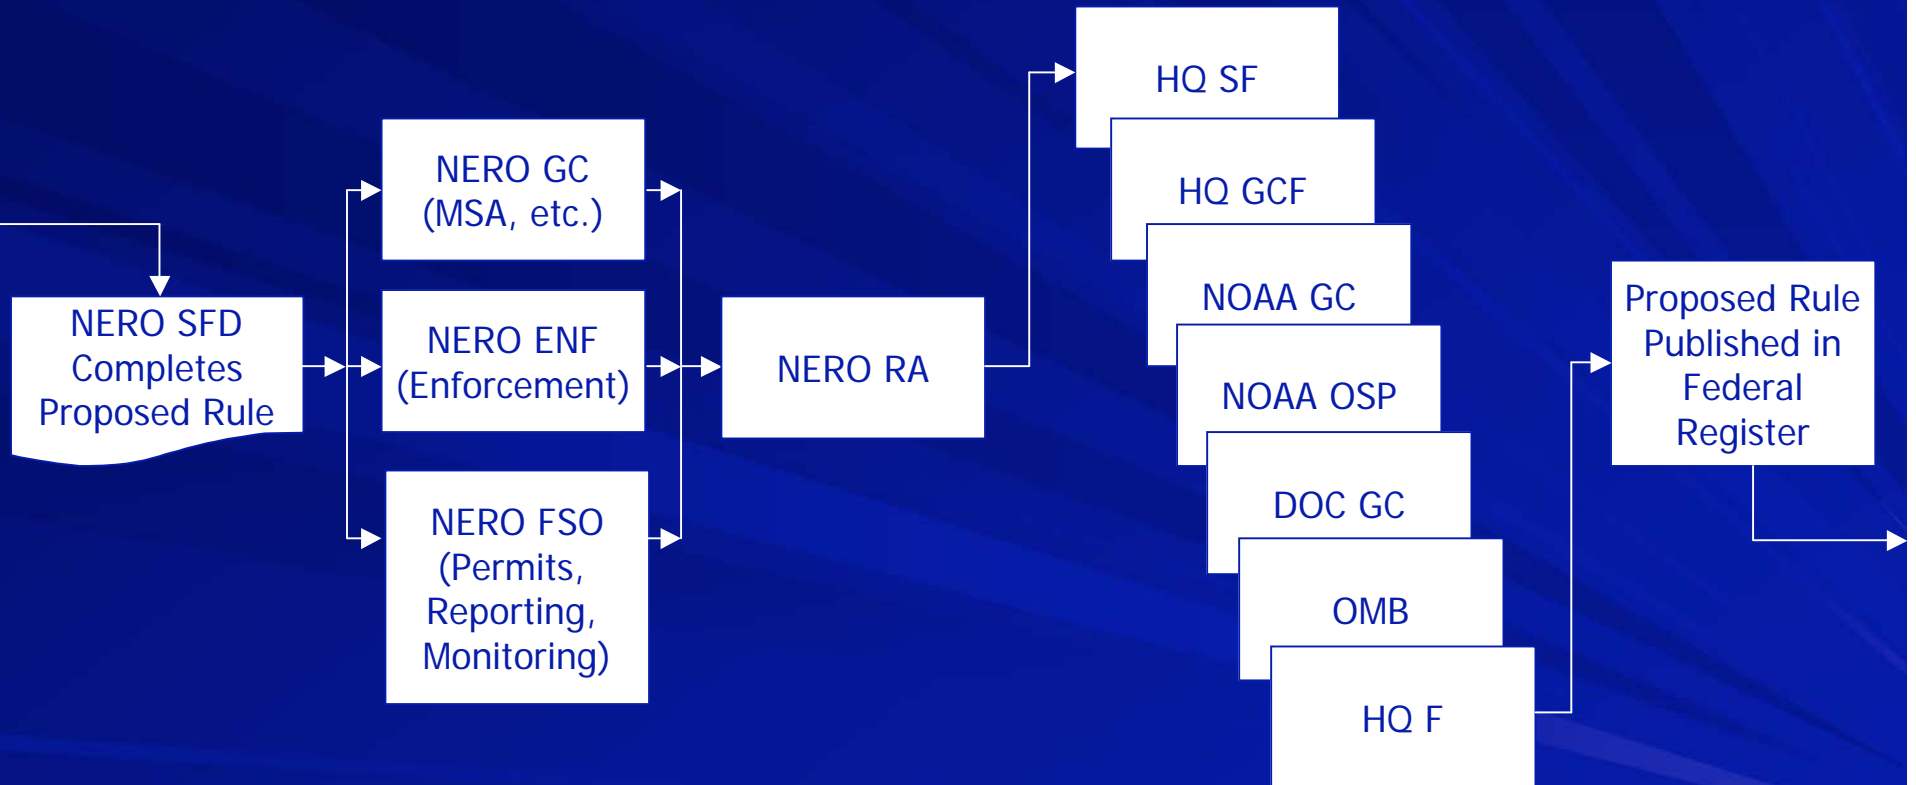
NERO SFD Completes Proposed Rule

NERO GC (MSA, etc.)

NERO ENF (Enforcement)

NERO FSO (Permits, Reporting, Monitoring)

NERO RA

HQ SF

HQ GCF

NOAA GC

NOAA OSP

DOC GC

OMB

HQ F

Proposed Rule Published in Federal Register